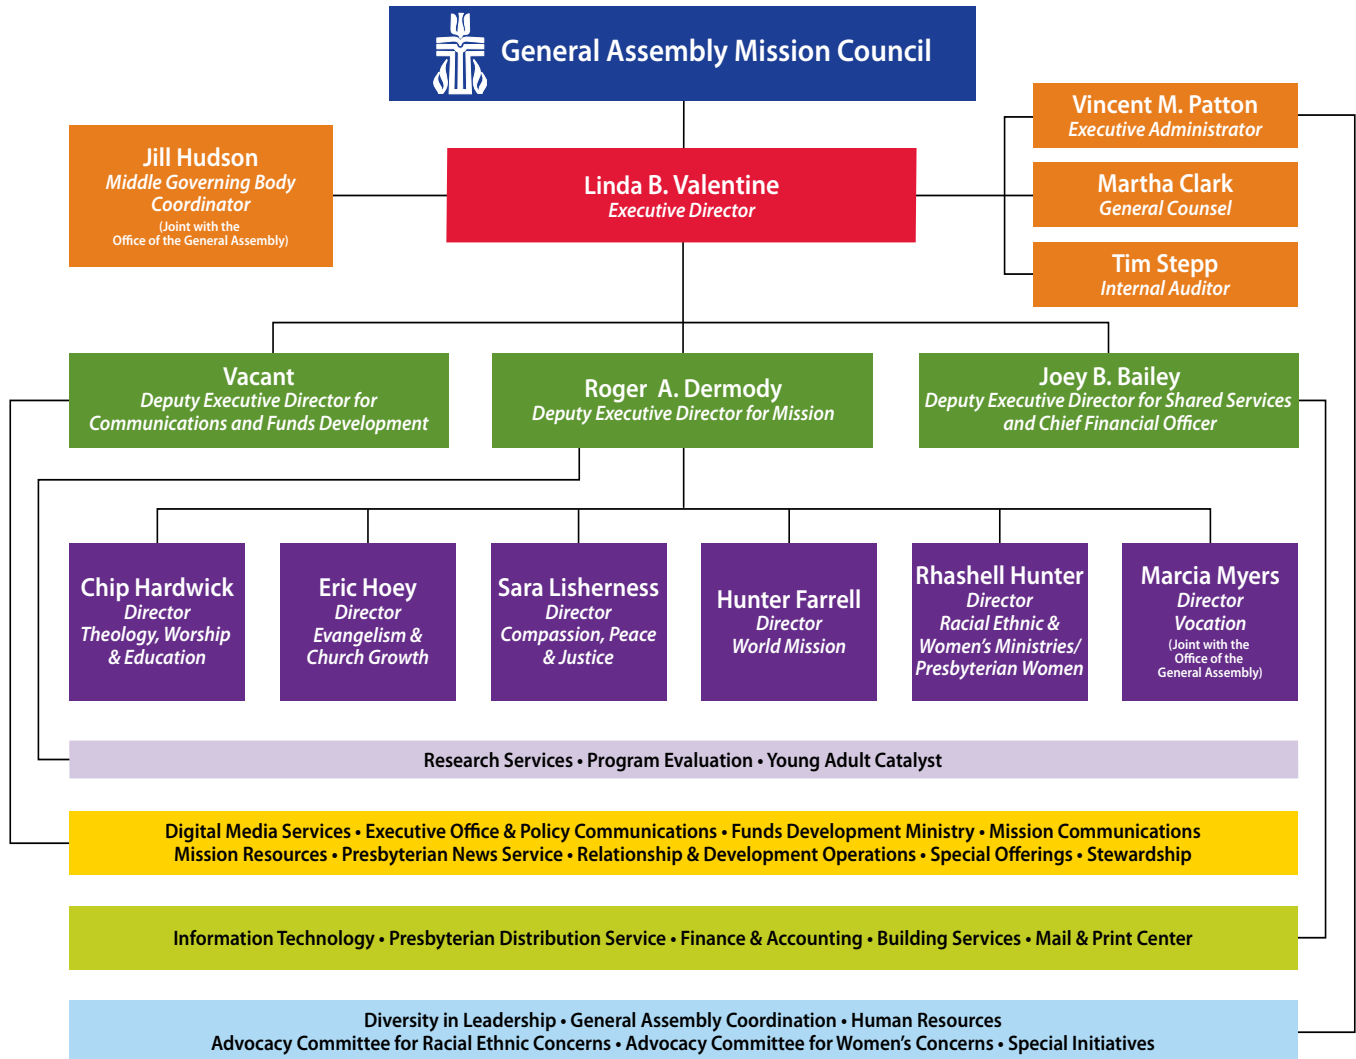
General Assembly Mission Council

Jill Hudson
Middle Governing Body Coordinator
(Joint with the Office of the General Assembly)

Linda B. Valentine
Executive Director

Vincent M. Patton
Executive Administrator

Martha Clark
General Counsel

Tim Stepp
Internal Auditor

Vacant
Deputy Executive Director for Communications and Funds Development

Roger A. Dermody
Deputy Executive Director for Mission

Joey B. Bailey
Deputy Executive Director for Shared Services and Chief Financial Officer

Chip Hardwick
Director
Theology, Worship & Education

Eric Hoey
Director
Evangelism & Church Growth

Sara Lisherness
Director
Compassion, Peace & Justice

Hunter Farrell
Director
World Mission

Rhashell Hunter
Director
Racial Ethnic & Women's Ministries/ Presbyterian Women

Marcia Myers
Director
Vocation
(Joint with the Office of the General Assembly)

Research Services • Program Evaluation • Young Adult Catalyst

Digital Media Services • Executive Office & Policy Communications • Funds Development Ministry • Mission Communications
Mission Resources • Presbyterian News Service • Relationship & Development Operations • Special Offerings • Stewardship

Information Technology • Presbyterian Distribution Service • Finance & Accounting • Building Services • Mail & Print Center

Diversity in Leadership • General Assembly Coordination • Human Resources
Advocacy Committee for Racial Ethnic Concerns • Advocacy Committee for Women's Concerns • Special Initiatives